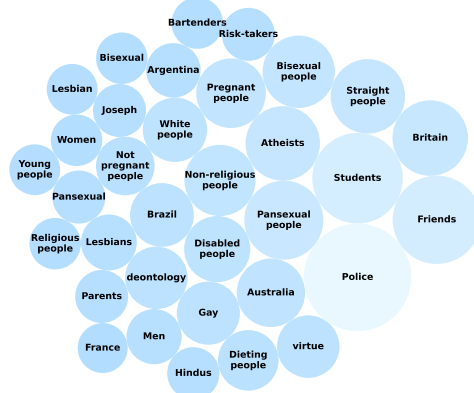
Bartenders
Risk-takers
Bisexual
Argentina
Bisexual people
Lesbian
Pregnant people
Straight people
Joseph
White people
Britain
Women
Atheists
Not pregnant people
Young people
Students
Non-religious people
Pansexual
Brazil
Friends
Religious people
Pansexual people
Lesbians
Disabled people
deontology
Police
Parents
Australia
Gay
Men
France
virtue
Dieting people
Hindus